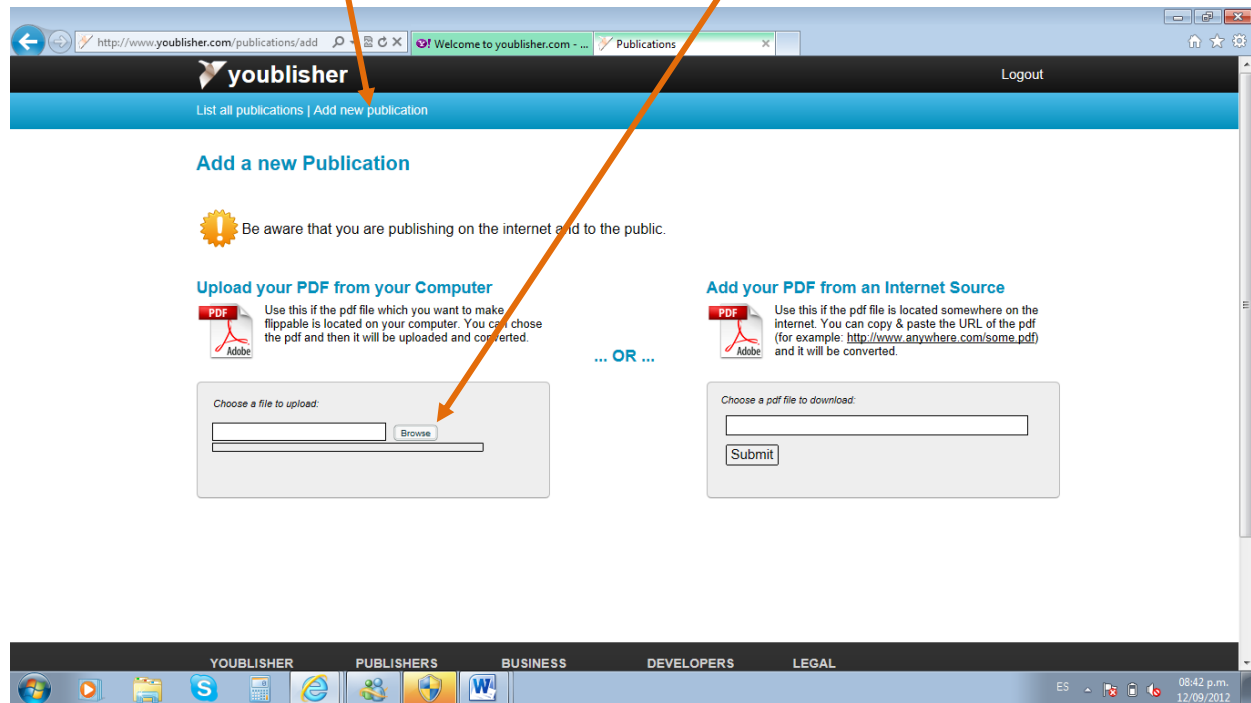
http://www.youblisher.com/publications/add

Welcome to youblisher.com - ...

Publications

youblisher

Logout

List all publications | Add new publication

Add a new Publication

Be aware that you are publishing on the internet and to the public.

Upload your PDF from your Computer

PDF Adobe

Use this if the pdf file which you want to make flippable is located on your computer. You can chose the pdf and then it will be uploaded and converted.

... OR ...

Add your PDF from an Internet Source

PDF Adobe

Use this if the pdf file is located somewhere on the internet. You can copy & paste the URL of the pdf (for example: http://www.anywhere.com/some.pdf) and it will be converted.

Choose a file to upload:

Browse

Choose a pdf file to download:

Submit

YOUBLISHER PUBLISHERS BUSINESS DEVELOPERS LEGAL

ES

08:42 p.m.
12/09/2012